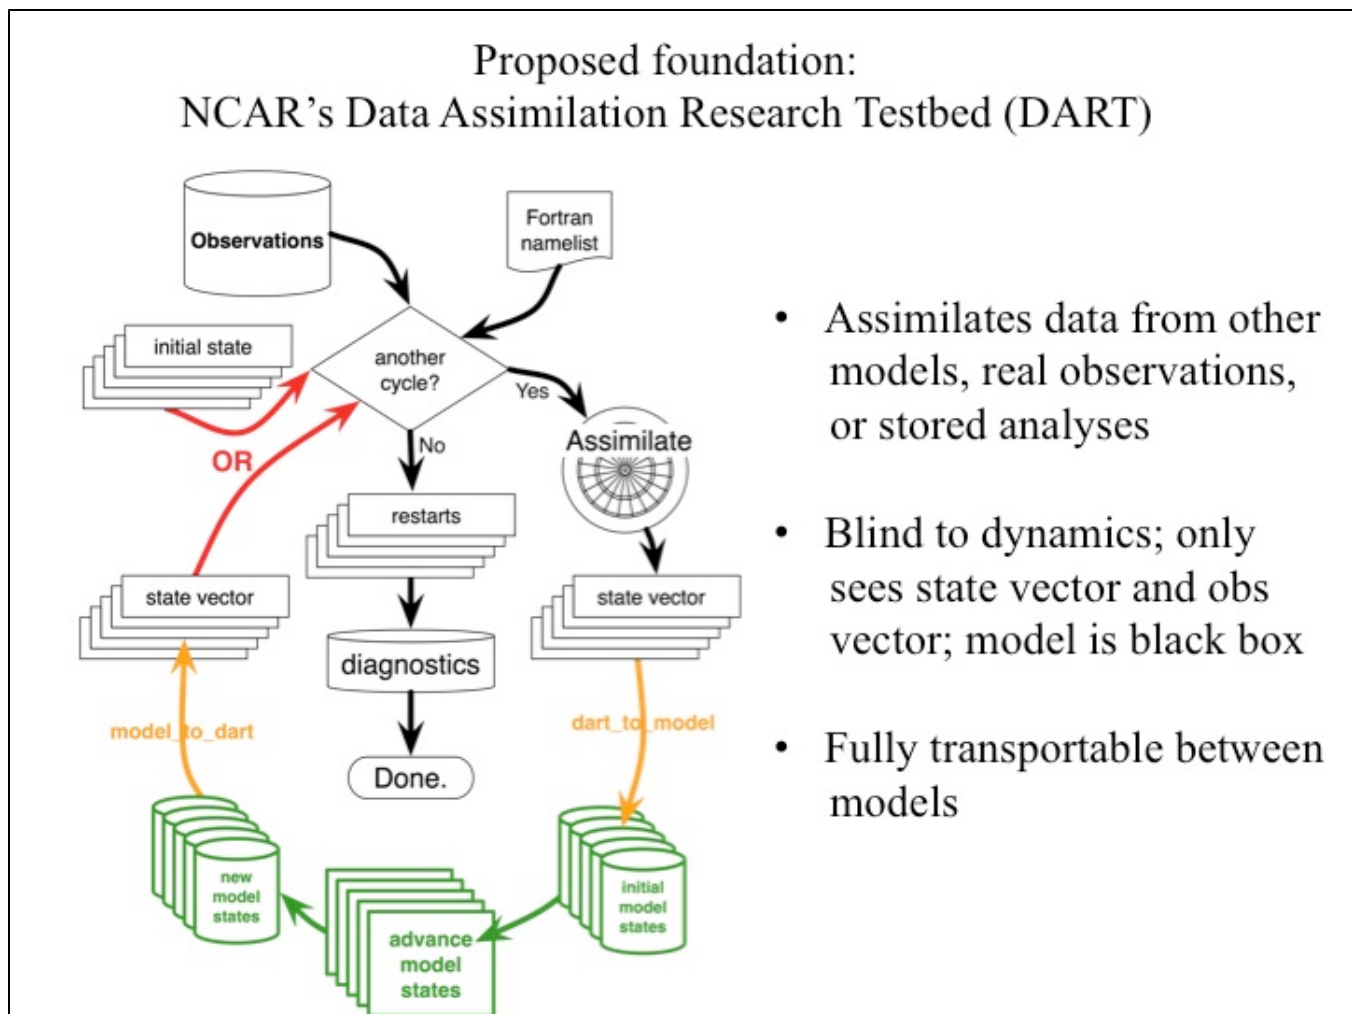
Proposed foundation:
NCAR's Data Assimilation Research Testbed (DART)

Observations

Fortran namelist

initial state

another cycle?

Yes

No

OR

Assimilate

restarts

state vector

state vector

diagnostics

model_to_dart

dart_to_model

Done.

new model states

advance model states

initial model states

• Assimilates data from other models, real observations, or stored analyses

• Blind to dynamics; only sees state vector and obs vector; model is black box

• Fully transportable between models